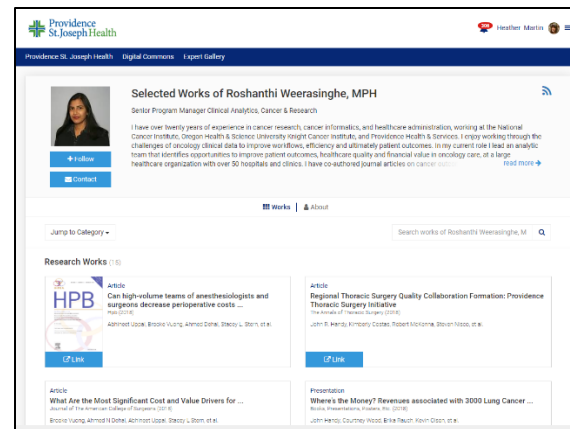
Providence St. Joseph Health

Heather Martin

Providence St. Joseph Health Digital Commons Expert Gallery

Selected Works of Roshanthi Weerasinghe, MPH

Senior Program Manager Clinical Analytics, Cancer & Research

I have over twenty years of experience in cancer research, cancer informatics, and healthcare administration, working at the National Cancer Institute, Oregon Health & Science University Knight Cancer Institute, and Providence Health & Services. I enjoy working through the challenges of oncology clinical data to improve workflows, efficiency and ultimately patient outcomes. In my current role I lead an analytic team that identifies opportunities to improve patient outcomes, healthcare quality and financial value in oncology care, at a large healthcare organization with over 50 hospitals and clinics. I have co-authored journal articles on cancer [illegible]

Read more

+ Follow

Contact

Works | About

Jump to Category

Search works of Roshanthi Weerasinghe, M

Research Works (15)

HPB

Article
Can high-volume teams of anesthesiologists and surgeons decrease perioperative costs ...
HPB (2018)
Abhinost Upadhyay, Brooke Vuong, Ahmed Dehal, Stacey L. Stern, et al.

Link

Article
Regional Thoracic Surgery Quality Collaboration Formation: Providence Thoracic Surgery Initiative
The Annals of Thoracic Surgery (2018)
John R. Handy, Kimberly Costas, Robert McKenna, Steven Nisco, et al.

Link

Article
What Are the Most Significant Cost and Value Drivers for ...
Journal of The American College of Surgeons (2018)
Brooke Vuong, Ahmed N Dehal, Abhinost Upadhyay, Stacey L Stern, et al.

Presentation
Where's the Money? Revenues associated with 3000 Lung Cancer ...
Books, Presentations, Posters, Etc. (2018)
John Handy, Courtney Wood, Erika Rauch, Kevin Olson, et al.